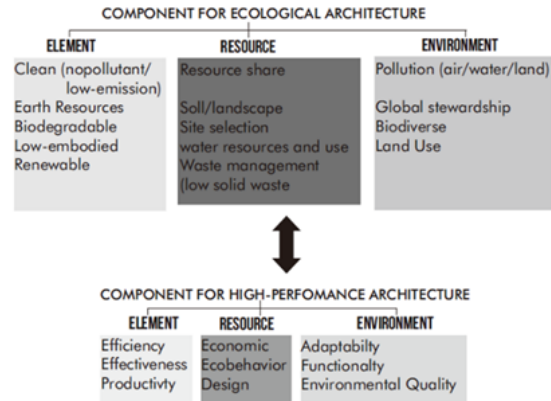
COMPONENT FOR ECOLOGICAL ARCHITECTURE

ELEMENT

Clean (nopollutant/ low-emission)
Earth Resources
Biodegradable
Low-embodied
Renewable

RESOURCE

Resource share

Soll/landscape
Site selection
water resources and use
Waste management
(low solid waste

ENVIRONMENT

Pollution (air/water/land)

Global stewardship
Biodiverse
Land Use

COMPONENT FOR HIGH-PERFOMANCE ARCHITECTURE

ELEMENT

Efficiency
Effectiveness
Productivty

RESOURCE

Economic
Ecobehavior
Design

ENVIRONMENT

Adaptabilty
Functionalty
Environmental Quality